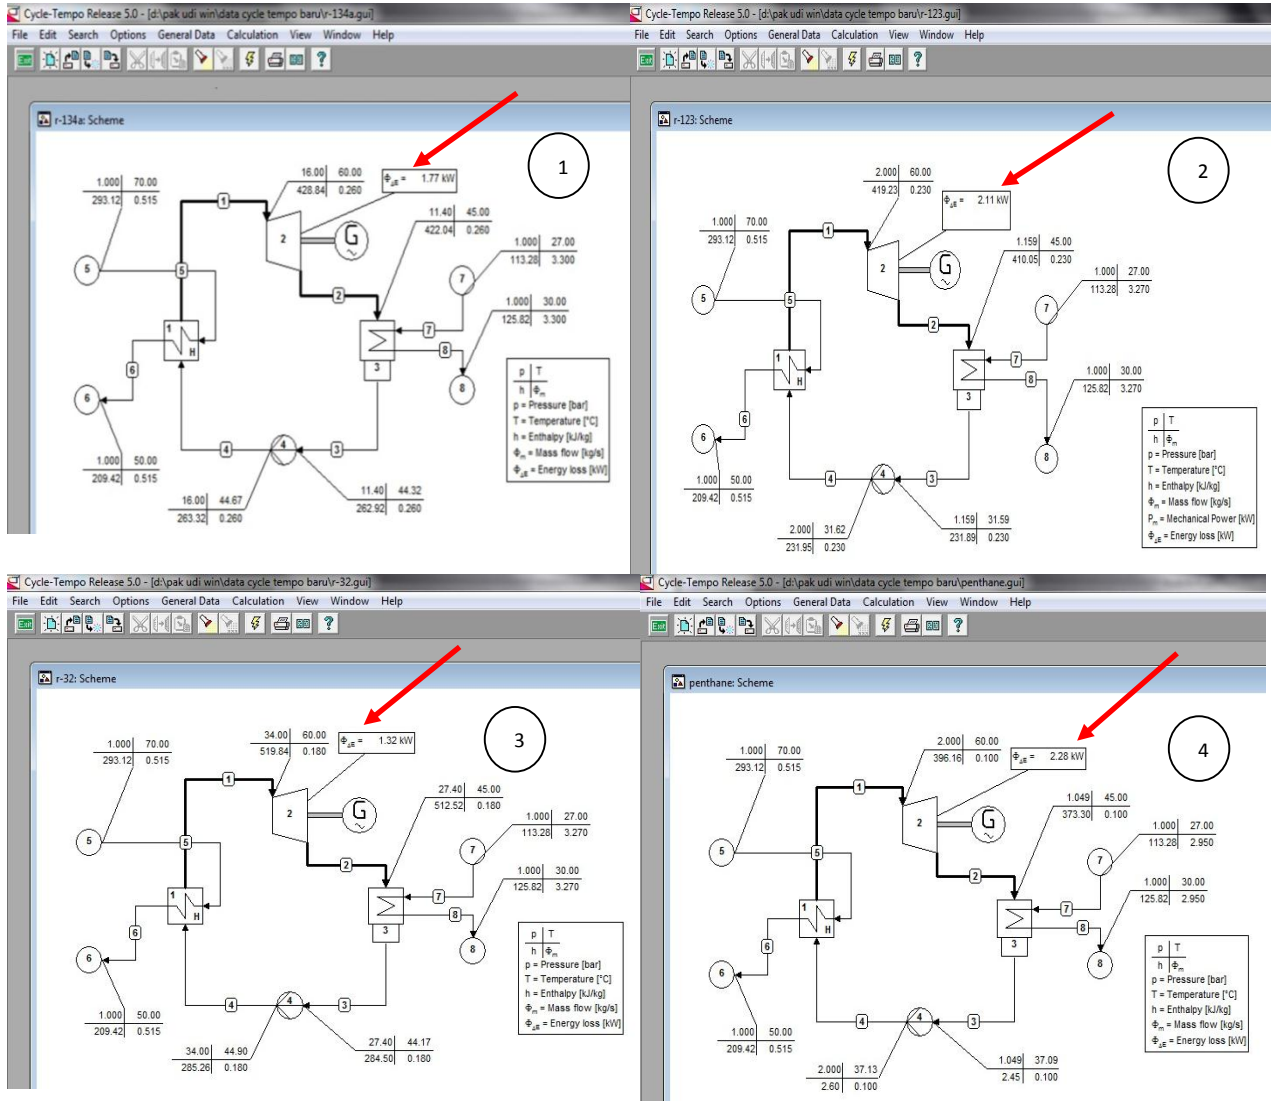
Cycle-Tempo Release 5.0 - [d:\pak udi win\data cycle tempo baru\r-134a.gui]

File Edit Search Options General Data Calculation View Window Help

r-134a: Scheme

1

1.000 | 70.00
293.12 | 0.515

16.00 | 60.00
428.84 | 0.260

$\Phi_{\Delta E}$ = 1.77 kW

11.40 | 45.00
422.04 | 0.260

1.000 | 27.00
113.28 | 3.300

1.000 | 30.00
125.82 | 3.300

1.000 | 50.00
209.42 | 0.515

16.00 | 44.67
263.32 | 0.260

11.40 | 44.32
262.92 | 0.260

p | T
h | $\Phi_m$
p = Pressure [bar]
T = Temperature [°C]
h = Enthalpy [kJ/kg]
$\Phi_m$ = Mass flow [kg/s]
$\Phi_{\Delta E}$ = Energy loss [kW]

Cycle-Tempo Release 5.0 - [d:\pak udi win\data cycle tempo baru\r-123.gui]

File Edit Search Options General Data Calculation View Window Help

r-123: Scheme

2

1.000 | 70.00
293.12 | 0.515

2.000 | 60.00
419.23 | 0.230

$\Phi_{\Delta E}$ = 2.11 kW

1.159 | 45.00
410.05 | 0.230

1.000 | 27.00
113.28 | 3.270

1.000 | 30.00
125.82 | 3.270

1.000 | 50.00
209.42 | 0.515

2.000 | 31.62
231.95 | 0.230

1.159 | 31.59
231.89 | 0.230

p | T
h | $\Phi_m$
p = Pressure [bar]
T = Temperature [°C]
h = Enthalpy [kJ/kg]
$\Phi_m$ = Mass flow [kg/s]
$P_m$ = Mechanical Power [kW]
$\Phi_{\Delta E}$ = Energy loss [kW]

Cycle-Tempo Release 5.0 - [d:\pak udi win\data cycle tempo baru\r-32.gui]

File Edit Search Options General Data Calculation View Window Help

r-32: Scheme

3

1.000 | 70.00
293.12 | 0.515

34.00 | 60.00
519.84 | 0.180

$\Phi_{\Delta E}$ = 1.32 kW

27.40 | 45.00
512.52 | 0.180

1.000 | 27.00
113.28 | 3.270

1.000 | 30.00
125.82 | 3.270

1.000 | 50.00
209.42 | 0.515

34.00 | 44.90
285.26 | 0.180

27.40 | 44.17
284.50 | 0.180

p | T
h | $\Phi_m$
p = Pressure [bar]
T = Temperature [°C]
h = Enthalpy [kJ/kg]
$\Phi_m$ = Mass flow [kg/s]
$\Phi_{\Delta E}$ = Energy loss [kW]

Cycle-Tempo Release 5.0 - [d:\pak udi win\data cycle tempo baru\penthane.gui]

File Edit Search Options General Data Calculation View Window Help

penthane: Scheme

4

1.000 | 70.00
293.12 | 0.515

2.000 | 60.00
396.16 | 0.100

$\Phi_{\Delta E}$ = 2.28 kW

1.049 | 45.00
373.30 | 0.100

1.000 | 27.00
113.28 | 2.950

1.000 | 30.00
125.82 | 2.950

1.000 | 50.00
209.42 | 0.515

2.000 | 37.13
2.60 | 0.100

1.049 | 37.09
2.45 | 0.100

p | T
h | $\Phi_m$
p = Pressure [bar]
T = Temperature [°C]
h = Enthalpy [kJ/kg]
$\Phi_m$ = Mass flow [kg/s]
$\Phi_{\Delta E}$ = Energy loss [kW]